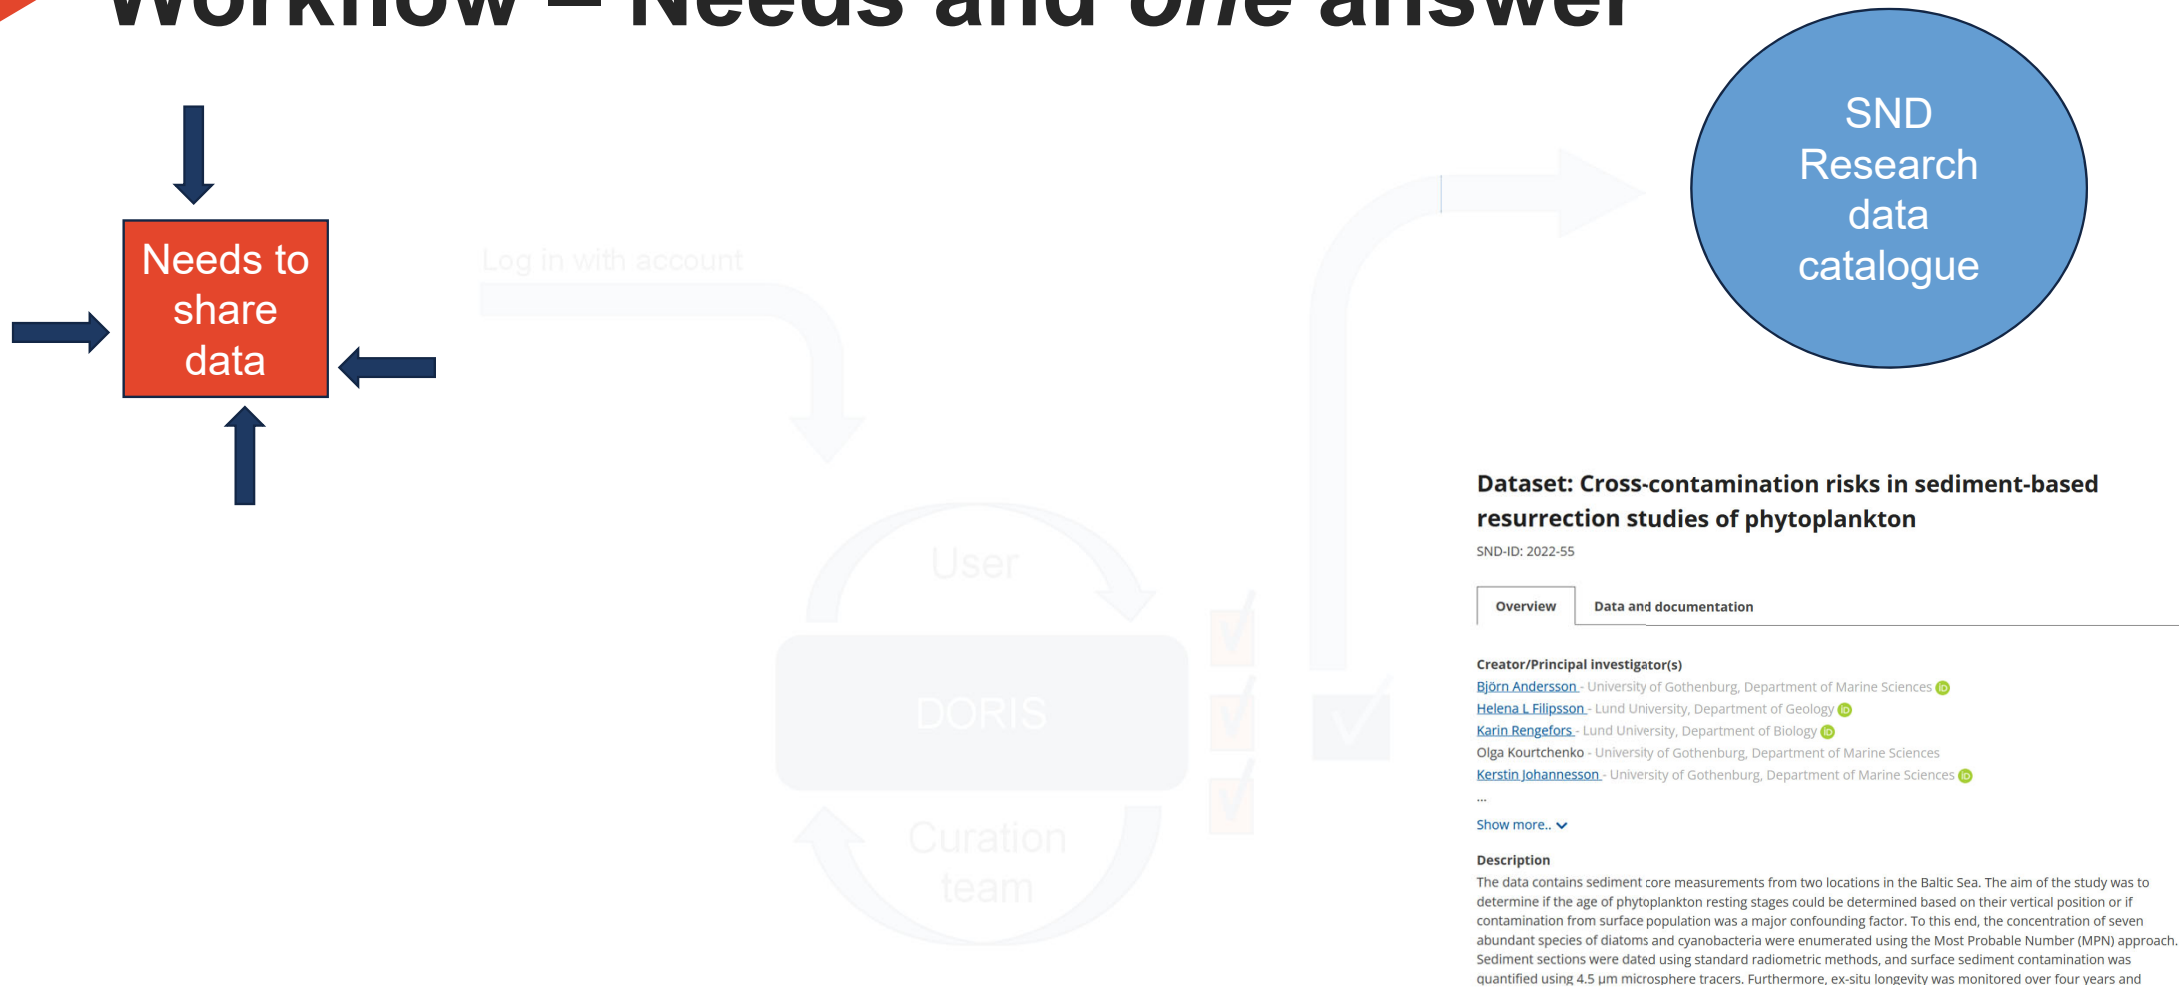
Workflow – Needs and *one* answer

Needs to share data

Log in with account

User

DORIS

Curation team

SND Research data catalogue

Dataset: Cross-contamination risks in sediment-based resurrection studies of phytoplankton

SND-ID: 2022-55

Overview | Data and documentation

Creator/Principal investigator(s)
Björn Andersson - University of Gothenburg, Department of Marine Sciences
Helena L Filipsson - Lund University, Department of Geology
Karin Rengefors - Lund University, Department of Biology
Olga Kourtchenko - University of Gothenburg, Department of Marine Sciences
Kerstin Johannesson - University of Gothenburg, Department of Marine Sciences
...
Show more..

Description
The data contains sediment core measurements from two locations in the Baltic Sea. The aim of the study was to determine if the age of phytoplankton resting stages could be determined based on their vertical position or if contamination from surface population was a major confounding factor. To this end, the concentration of seven abundant species of diatoms and cyanobacteria were enumerated using the Most Probable Number (MPN) approach. Sediment sections were dated using standard radiometric methods, and surface sediment contamination was quantified using 4.5 µm microsphere tracers. Furthermore, ex-situ longevity was monitored over four years and